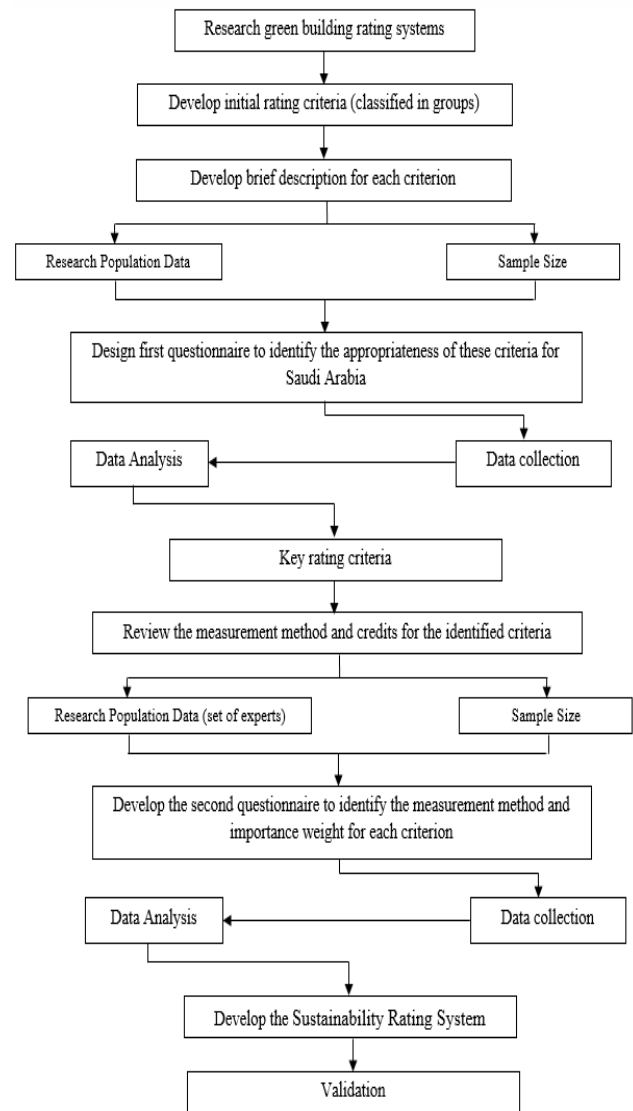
Research green building rating systems

Develop initial rating criteria (classified in groups)

Develop brief description for each criterion

Research Population Data

Sample Size

Design first questionnaire to identify the appropriateness of these criteria for Saudi Arabia

Data Analysis

Data collection

Key rating criteria

Review the measurement method and credits for the identified criteria

Research Population Data (set of experts)

Sample Size

Develop the second questionnaire to identify the measurement method and importance weight for each criterion

Data Analysis

Data collection

Develop the Sustainability Rating System

Validation